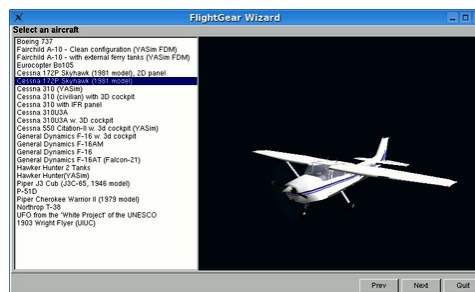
FlightGear Wizard

Select an aircraft

Boeing 737
Fairchild A-10 - Clean configuration (YASim FDM)
Fairchild A-10 - with external ferry tanks (YASim FDM)
Eurocopter Bo105
Cessna 172P Skyhawk (1981 model), 2D panel
Cessna 172P Skyhawk (1981 model)
Cessna 310 (YASim)
Cessna 310 (civilian) with 3D cockpit
Cessna 310 with IFR panel
Cessna 310U3A
Cessna 310U3A w. 3D cockpit
Cessna 550 Citation-II w. 3d cockpit (YASim)
General Dynamics F-16 w. 3d cockpit
General Dynamics F-16AM
General Dynamics F-16
General Dynamics F-16AT (Falcon-21)
Hawker Hunter 2 Tanks
Hawker Hunter(YASim)
Piper J3 Cub (J3C-65, 1946 model)
P-51D
Piper Cherokee Warrior II (1979 model)
Northrop T-38
UFO from the 'White Project' of the UNESCO
1903 Wright Flyer (UIUC)

Prev
Next
Quit